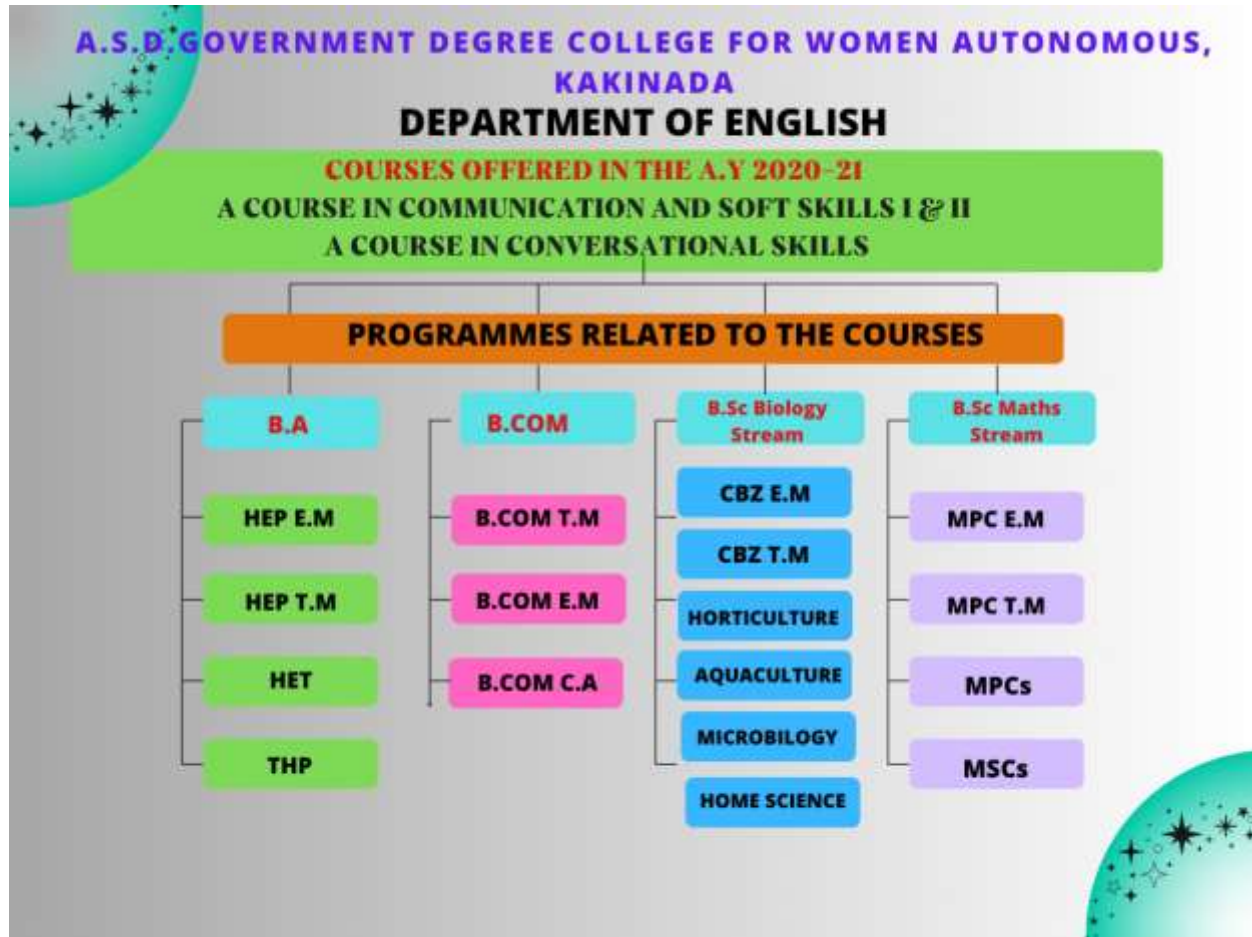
A.S.D.GOVERNMENT DEGREE COLLEGE FOR WOMEN AUTONOMOUS, KAKINADA

DEPARTMENT OF ENGLISH

COURSES OFFERED IN THE A.Y 2020-21

A COURSE IN COMMUNICATION AND SOFT SKILLS I & II

A COURSE IN CONVERSATIONAL SKILLS

PROGRAMMES RELATED TO THE COURSES

B.A

HEP E.M

HEP T.M

HET

THP

B.COM

B.COM T.M

B.COM E.M

B.COM C.A

B.Sc Biology Stream

CBZ E.M

CBZ T.M

HORTICULTURE

AQUACULTURE

MICROBILOGY

HOME SCIENCE

B.Sc Maths Stream

MPC E.M

MPC T.M

MPCs

MSCs